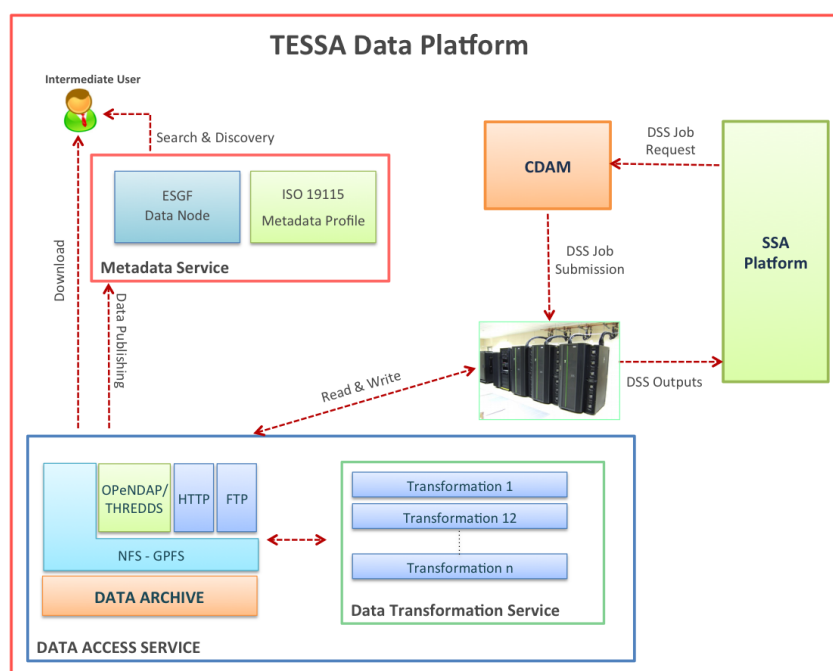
TESSA Data Platform

Intermediate User

Search & Discovery

ESGF
Data Node

ISO 19115
Metadata Profile

Metadata Service

Download

Data Publishing

CDAM

DSS Job
Request

DSS Job
Submission

SSA
Platform

Read & Write

DSS Outputs

OPeNDAP/
THREDDS

HTTP

FTP

NFS - GPFS

DATA ARCHIVE

Transformation 1

Transformation 12

Transformation n

Data Transformation Service

DATA ACCESS SERVICE